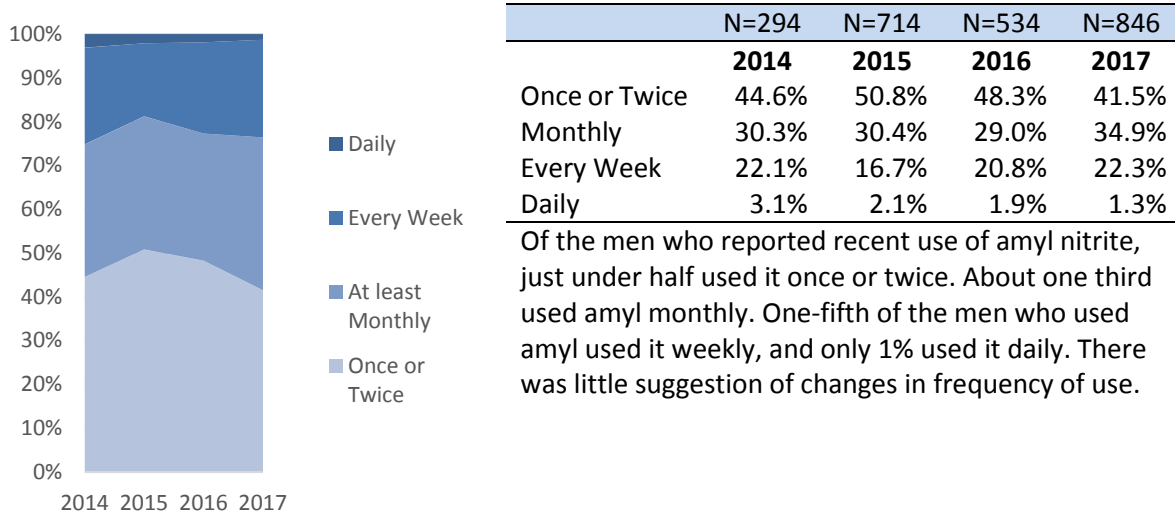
100%
90%
80%
70%
60%
50%
40%
30%
20%
10%
0%

2014 2015 2016 2017

Daily

Every Week

At least Monthly

Once or Twice

| | N=294 | N=714 | N=534 | N=846 |
|---|---|---|---|---|
| | **2014** | **2015** | **2016** | **2017** |
| Once or Twice | 44.6% | 50.8% | 48.3% | 41.5% |
| Monthly | 30.3% | 30.4% | 29.0% | 34.9% |
| Every Week | 22.1% | 16.7% | 20.8% | 22.3% |
| Daily | 3.1% | 2.1% | 1.9% | 1.3% |

Of the men who reported recent use of amyl nitrite, just under half used it once or twice. About one third used amyl monthly. One-fifth of the men who used amyl used it weekly, and only 1% used it daily. There was little suggestion of changes in frequency of use.